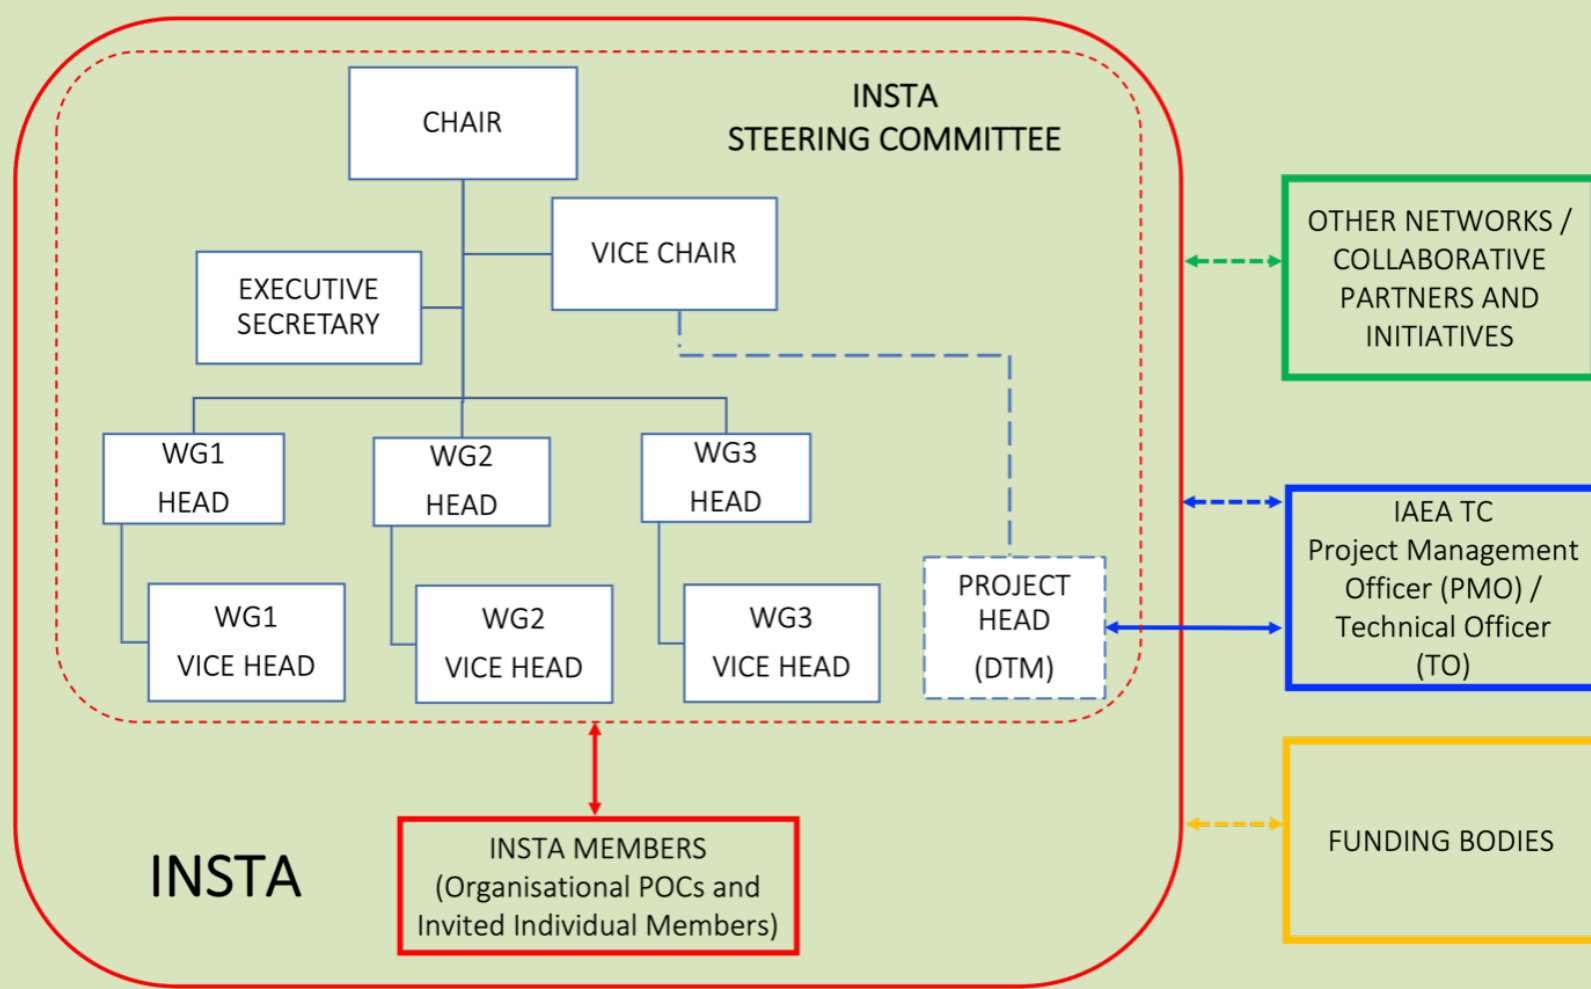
INSTA
STEERING COMMITTEE

CHAIR

VICE CHAIR

EXECUTIVE SECRETARY

WG1
HEAD

WG2
HEAD

WG3
HEAD

WG1
VICE HEAD

WG2
VICE HEAD

WG3
VICE HEAD

PROJECT HEAD
(DTM)

INSTA

INSTA MEMBERS
(Organisational POCs and Invited Individual Members)

OTHER NETWORKS / COLLABORATIVE PARTNERS AND INITIATIVES

IAEA TC
Project Management Officer (PMO) / Technical Officer (TO)

FUNDING BODIES